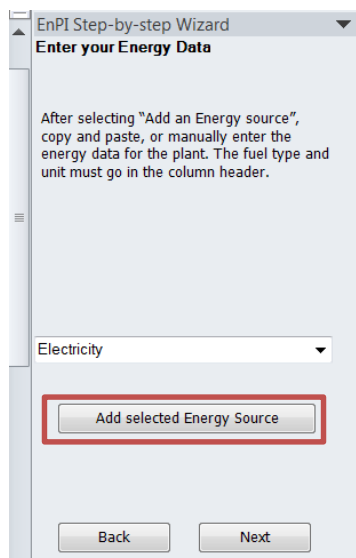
EnPI Step-by-step Wizard
Enter your Energy Data

After selecting “Add an Energy source”, copy and paste, or manually enter the energy data for the plant. The fuel type and unit must go in the column header.

Electricity

Add selected Energy Source

Back

Next